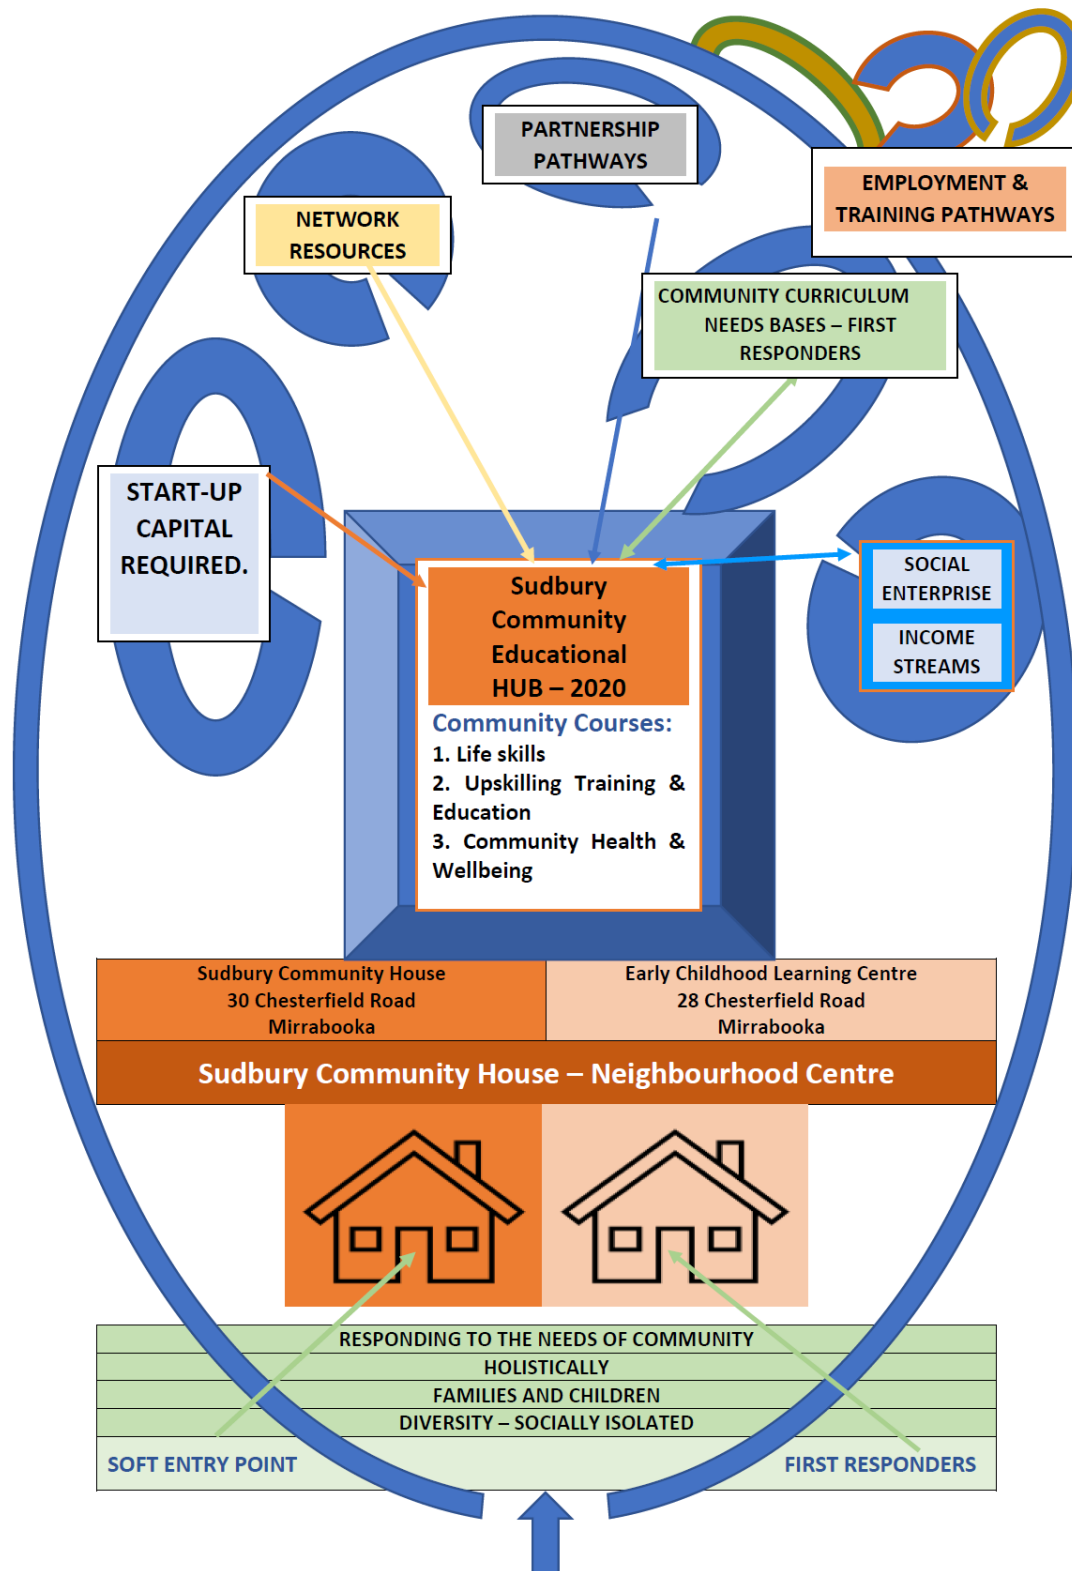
PARTNERSHIP PATHWAYS

EMPLOYMENT & TRAINING PATHWAYS

NETWORK RESOURCES

COMMUNITY CURRICULUM NEEDS BASES – FIRST RESPONDERS

START-UP CAPITAL REQUIRED.

SOCIAL ENTERPRISE

INCOME STREAMS

Sudbury Community Educational HUB – 2020

Community Courses:
1. Life skills
2. Upskilling Training & Education
3. Community Health & Wellbeing

| Sudbury Community House 30 Chesterfield Road Mirrabooka | Early Childhood Learning Centre 28 Chesterfield Road Mirrabooka |
|---|---|

Sudbury Community House – Neighbourhood Centre

RESPONDING TO THE NEEDS OF COMMUNITY
HOLISTICALLY
FAMILIES AND CHILDREN
DIVERSITY – SOCIALLY ISOLATED

SOFT ENTRY POINT

FIRST RESPONDERS